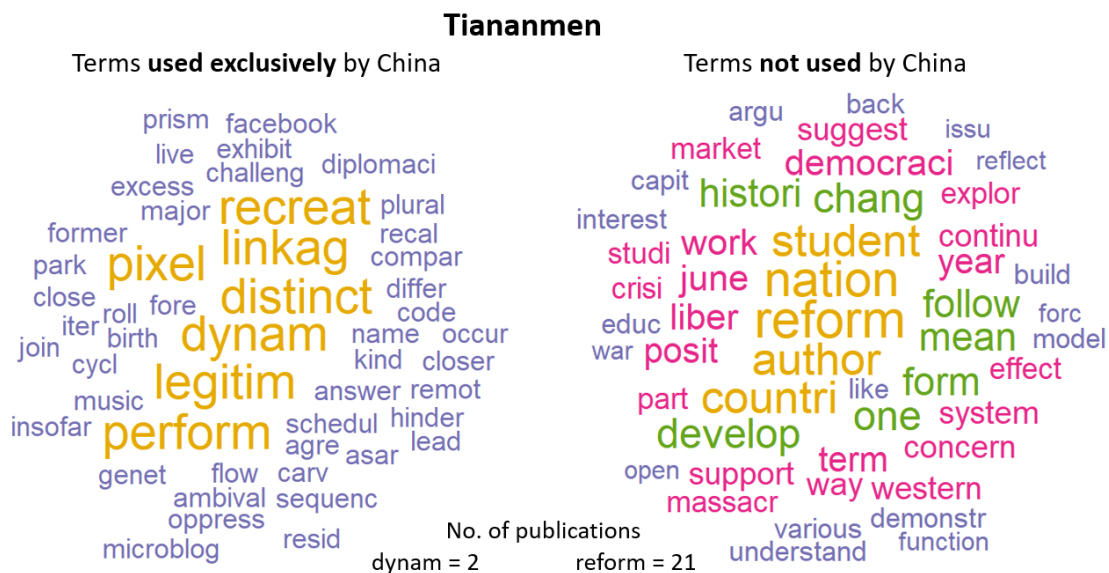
Tiananmen

Terms used exclusively by China

prism facebook
live exhibit
excess challeng diplomaci
major recreat plural
former linkag recal
park pixel compar
close distinct differ
roll fore code
iter birth dynam name occur
join kind closer
cycl legitim
music answer remot
insofar perform schedul hinder
agre lead
genet asar
flow carv
ambival sequenc
oppress
microblog resid

Terms not used by China

argu back
suggest issu
market democraci reflect
capit histori chang explor
interest student continu
studi work year
crisi june nation build
educ liber reform follow forc
war posit mean model
author effect
part like form
countri system
develop one
open term concern
support way western
massacr
various demonstr
understand function

No. of publications
dynam = 2 reform = 21